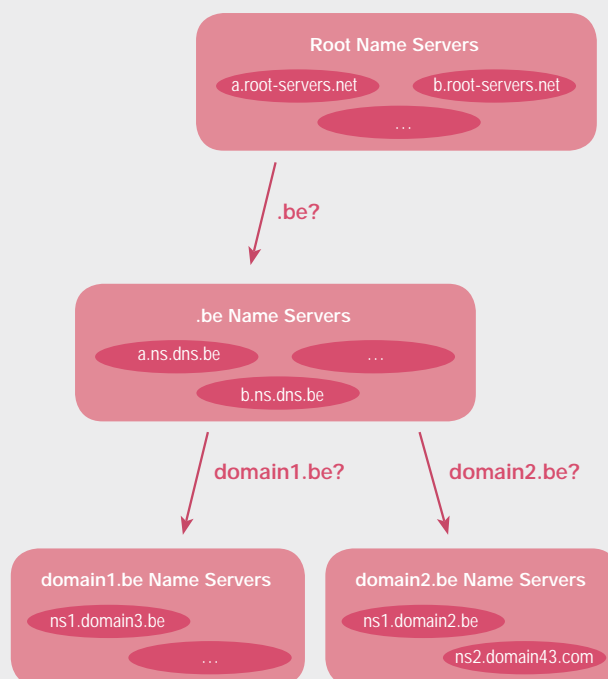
Root Name Servers

a.root-servers.net

b.root-servers.net

...

.be?

.be Name Servers

a.ns.dns.be

...

b.ns.dns.be

domain1.be?

domain2.be?

domain1.be Name Servers

ns1.domain3.be

...

domain2.be Name Servers

ns1.domain2.be

ns2.domain43.com